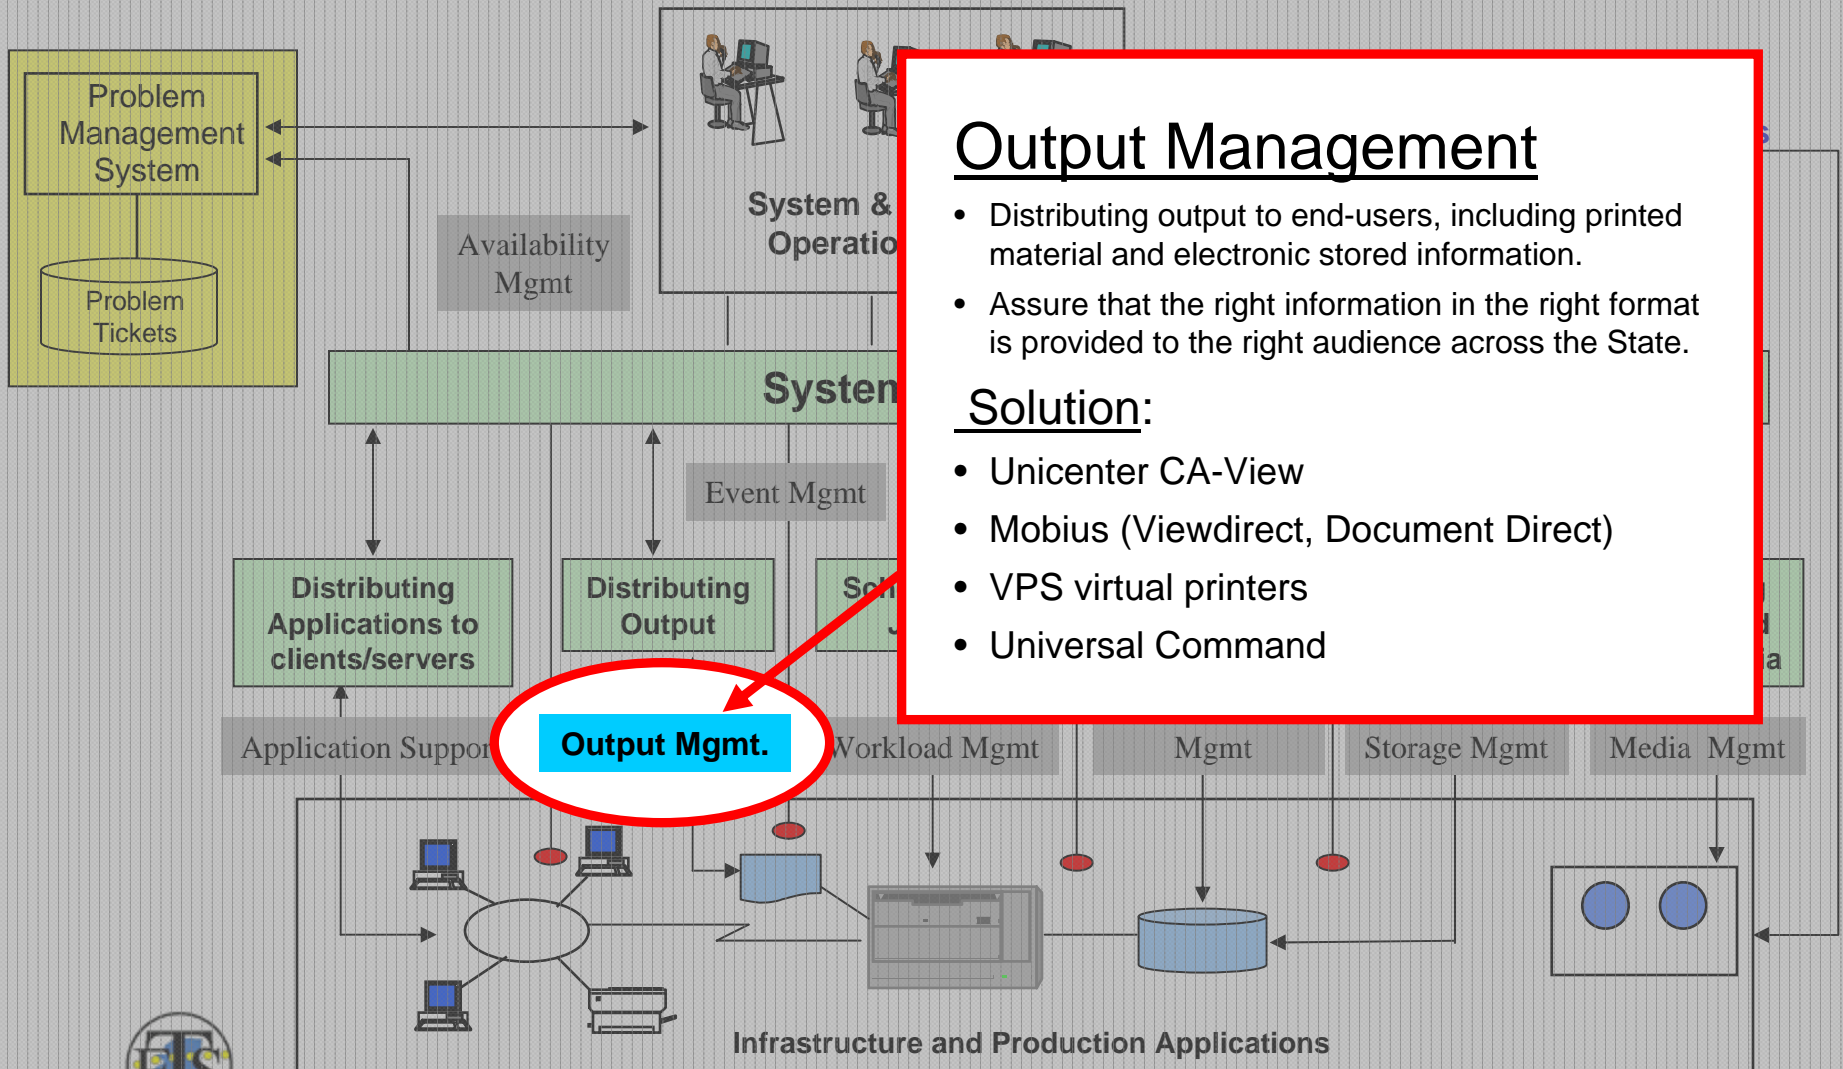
Problem Management System

Problem Tickets

Availability Mgmt

System & Operatio

System

Event Mgmt

Distributing Applications to clients/servers

Distributing Output

Sc J

Output Management

- Distributing output to end-users, including printed material and electronic stored information.
- Assure that the right information in the right format is provided to the right audience across the State.

Solution:

- Unicenter CA-View
- Mobius (Viewdirect, Document Direct)
- VPS virtual printers
- Universal Command

Application Suppor

Output Mgmt.

Workload Mgmt

Mgmt

Storage Mgmt

Media Mgmt

Infrastructure and Production Applications